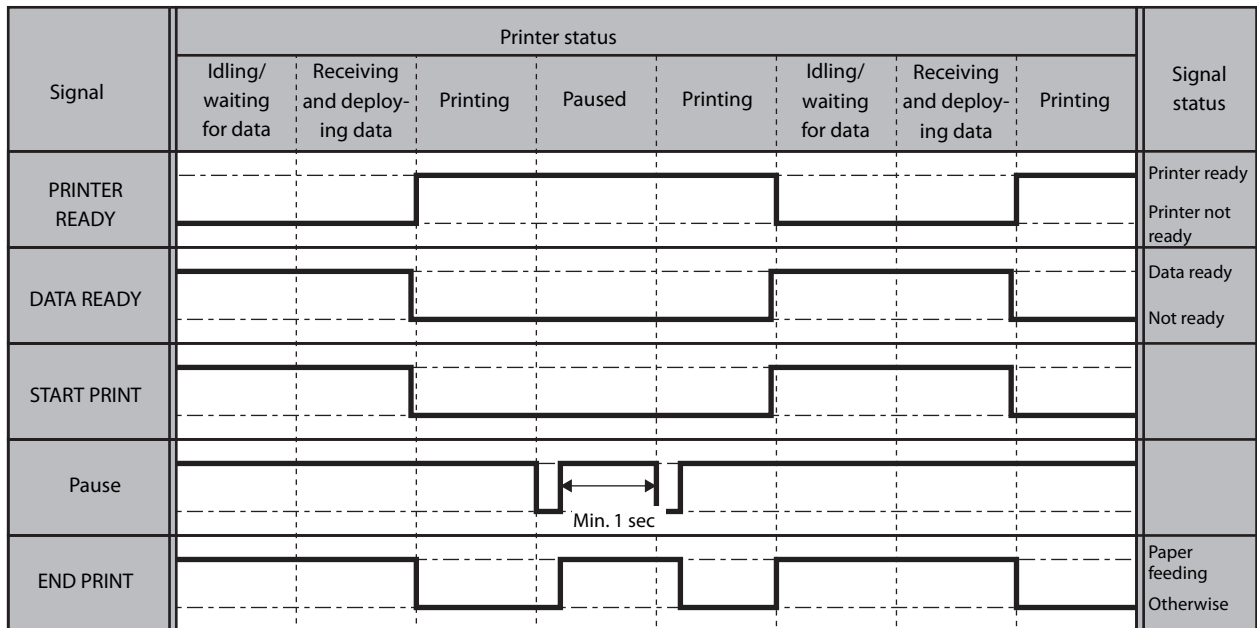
| Signal | Printer status | | | | | | | | Signal status |
|---|---|---|---|---|---|---|---|---|---|
| | Idling/ waiting for data | Receiving and deploying data | Printing | Paused | Printing | Idling/ waiting for data | Receiving and deploying data | Printing | |
| PRINTER READY | | | | | | | | | Printer ready<br>Printer not ready |
| DATA READY | | | | | | | | | Data ready<br>Not ready |
| START PRINT | | | | | | | | | |
| Pause | | | | Min. 1 sec | | | | | |
| END PRINT | | | | | | | | | Paper feeding<br>Otherwise |